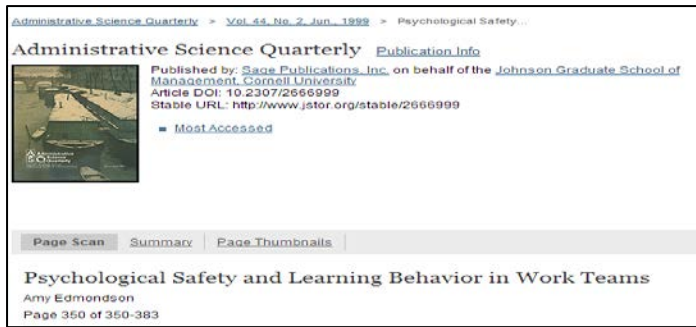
Administrative Science Quarterly > Vol. 44, No. 2, Jun., 1999 > Psychological Safety...

Administrative Science Quarterly Publication Info

Published by: Sage Publications, Inc. on behalf of the Johnson Graduate School of Management, Cornell University
Article DOI: 10.2307/2666999
Stable URL: http://www.jstor.org/stable/2666999

Most Accessed

Page Scan | Summary | Page Thumbnails

Psychological Safety and Learning Behavior in Work Teams
Amy Edmondson
Page 350 of 350-383